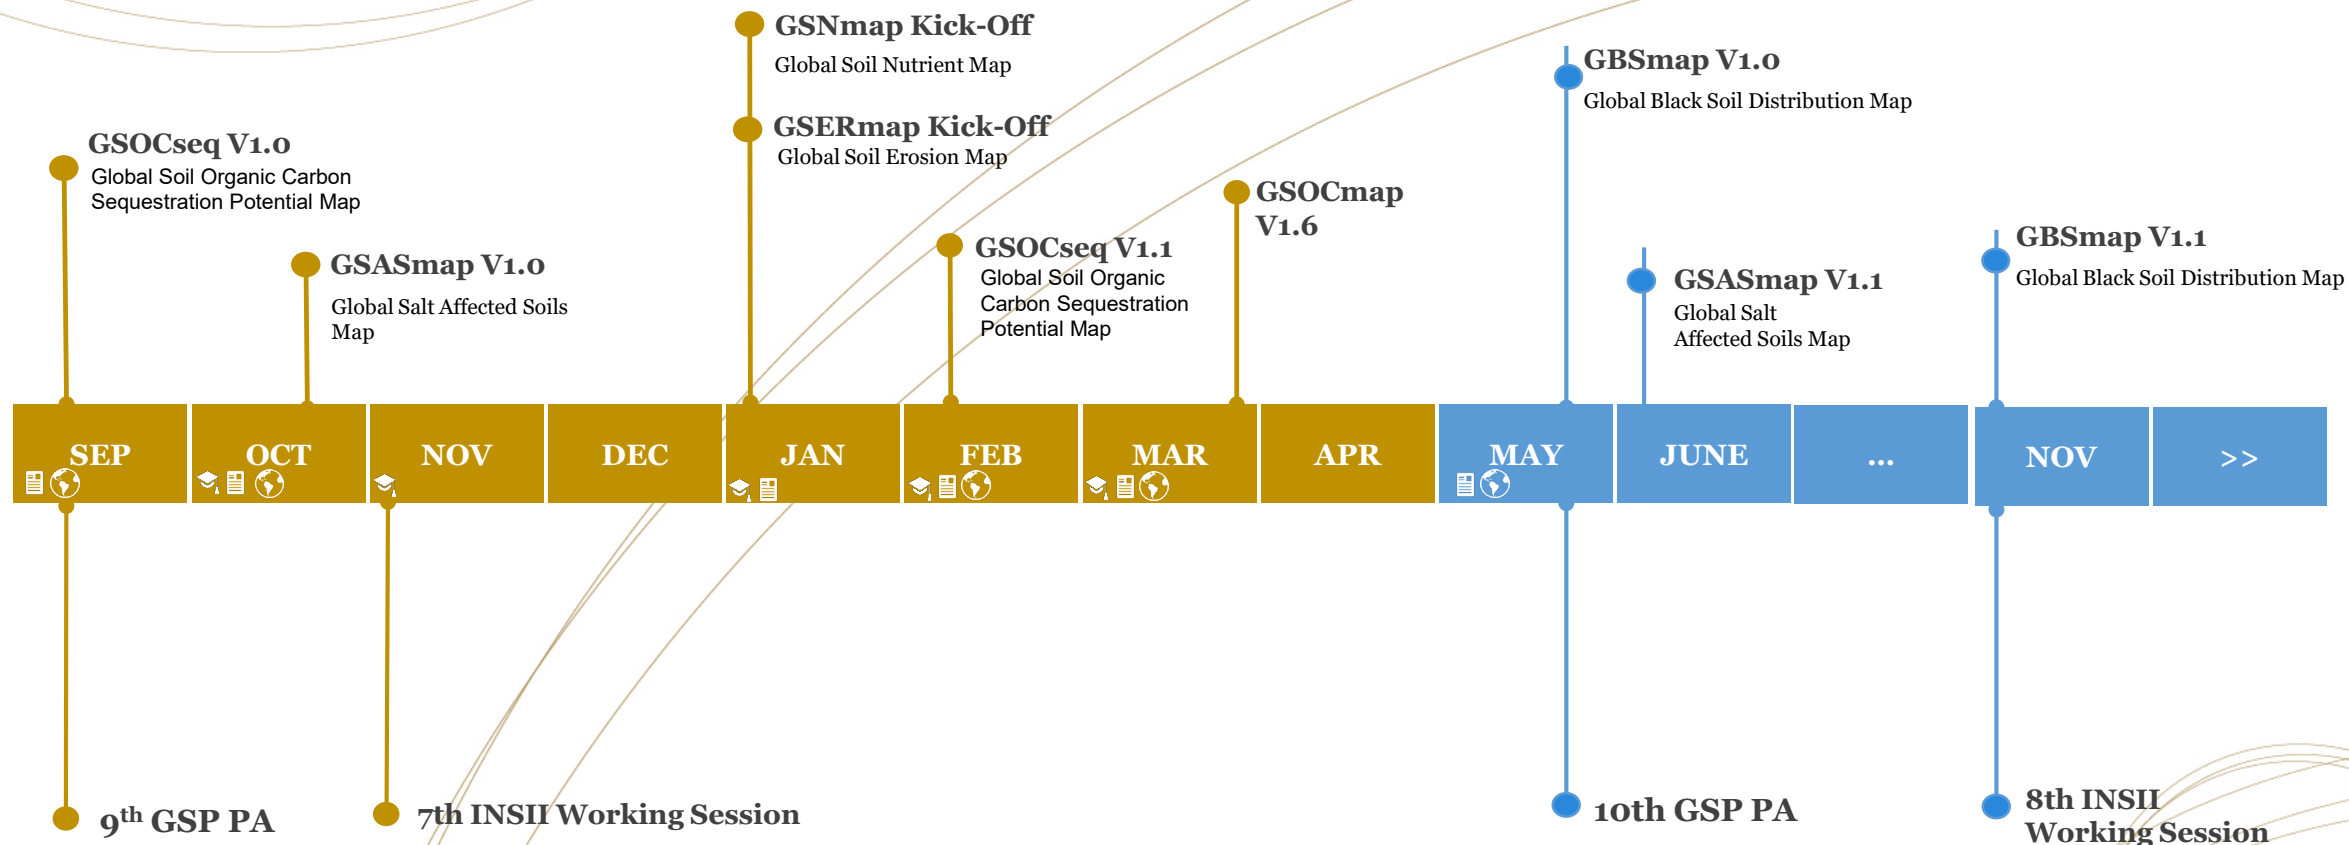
GSNmap Kick-Off
Global Soil Nutrient Map

GSERmap Kick-Off
Global Soil Erosion Map

GBSmap V1.0
Global Black Soil Distribution Map

GSOCseq V1.0
Global Soil Organic Carbon Sequestration Potential Map

GSOCmap V1.6

GSASmap V1.0
Global Salt Affected Soils Map

GSOCseq V1.1
Global Soil Organic Carbon Sequestration Potential Map

GBSmap V1.1
Global Black Soil Distribution Map

GSASmap V1.1
Global Salt Affected Soils Map

| SEP | OCT | NOV | DEC | JAN | FEB | MAR | APR | MAY | JUNE | ... | NOV | >> |
|---|---|---|---|---|---|---|---|---|---|---|---|---|

9th GSP PA

7th INSII Working Session

10th GSP PA

8th INSII Working Session